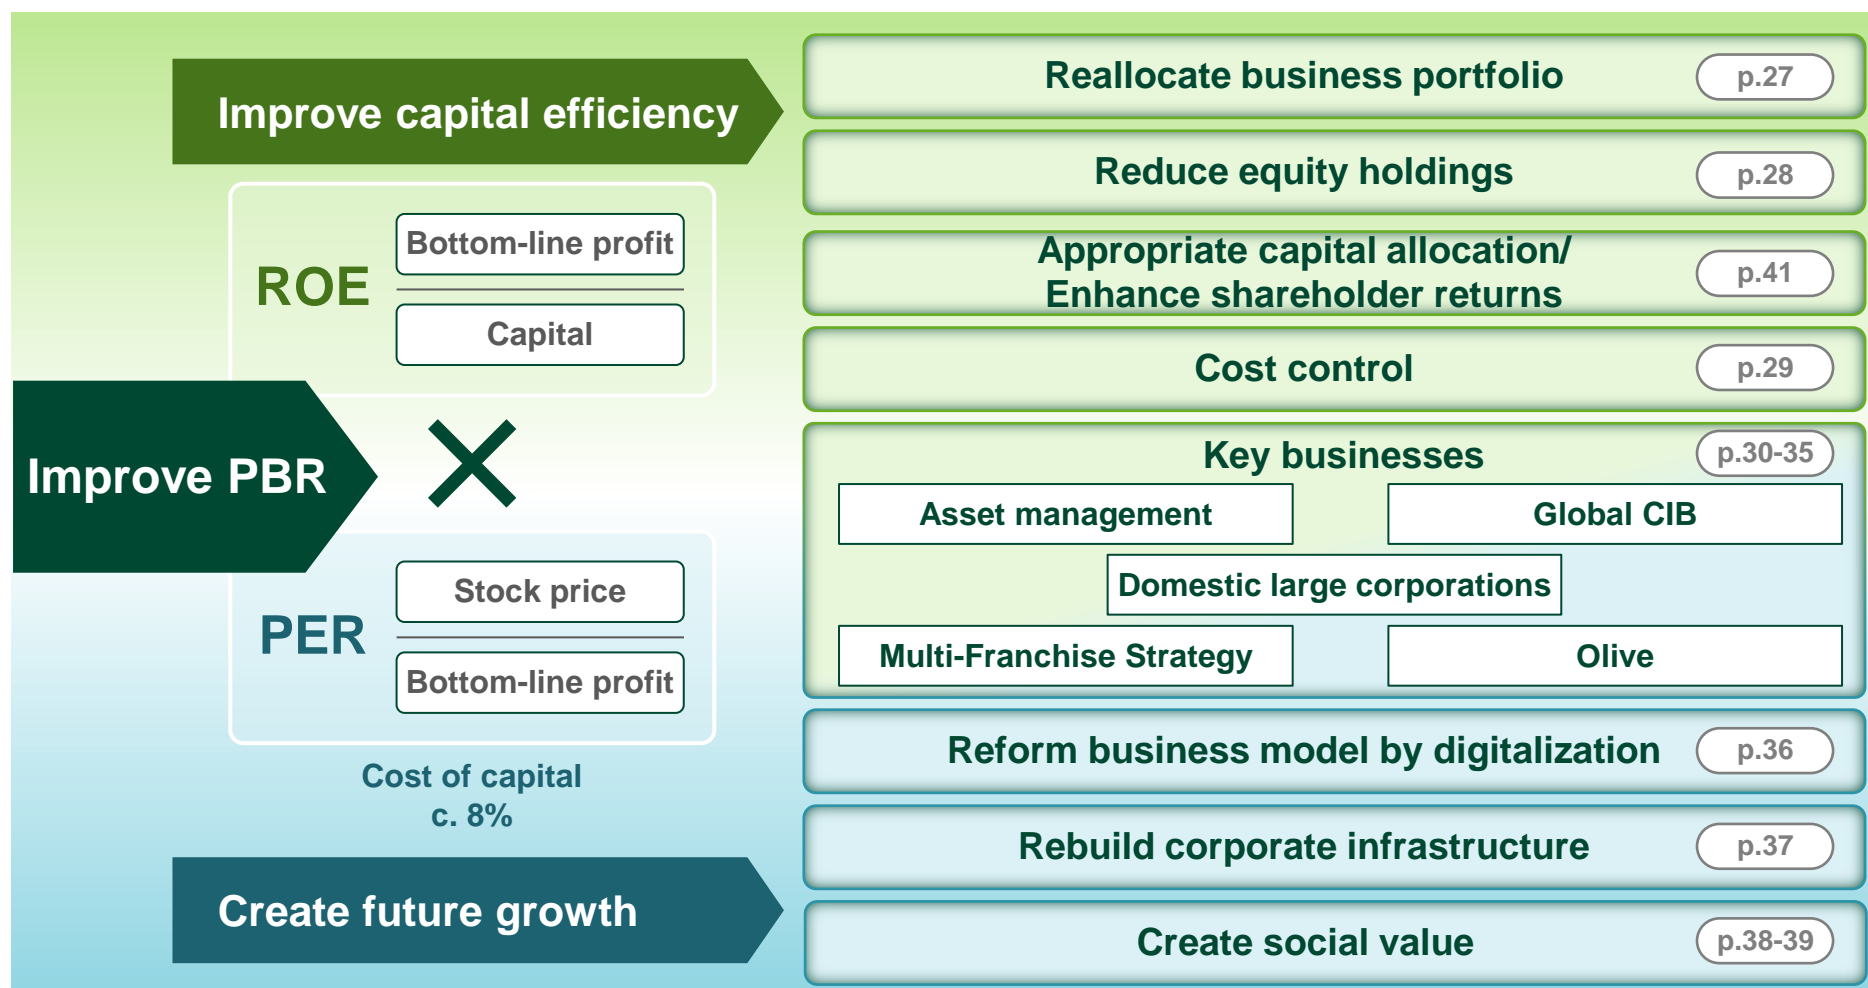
Improve capital efficiency

ROE

Bottom-line profit

Capital

Improve PBR

×

PER

Stock price

Bottom-line profit

Cost of capital
c. 8%

Create future growth

Reallocate business portfolio p.27

Reduce equity holdings p.28

Appropriate capital allocation/ Enhance shareholder returns p.41

Cost control p.29

Key businesses p.30-35

Asset management

Global CIB

Domestic large corporations

Multi-Franchise Strategy

Olive

Reform business model by digitalization p.36

Rebuild corporate infrastructure p.37

Create social value p.38-39